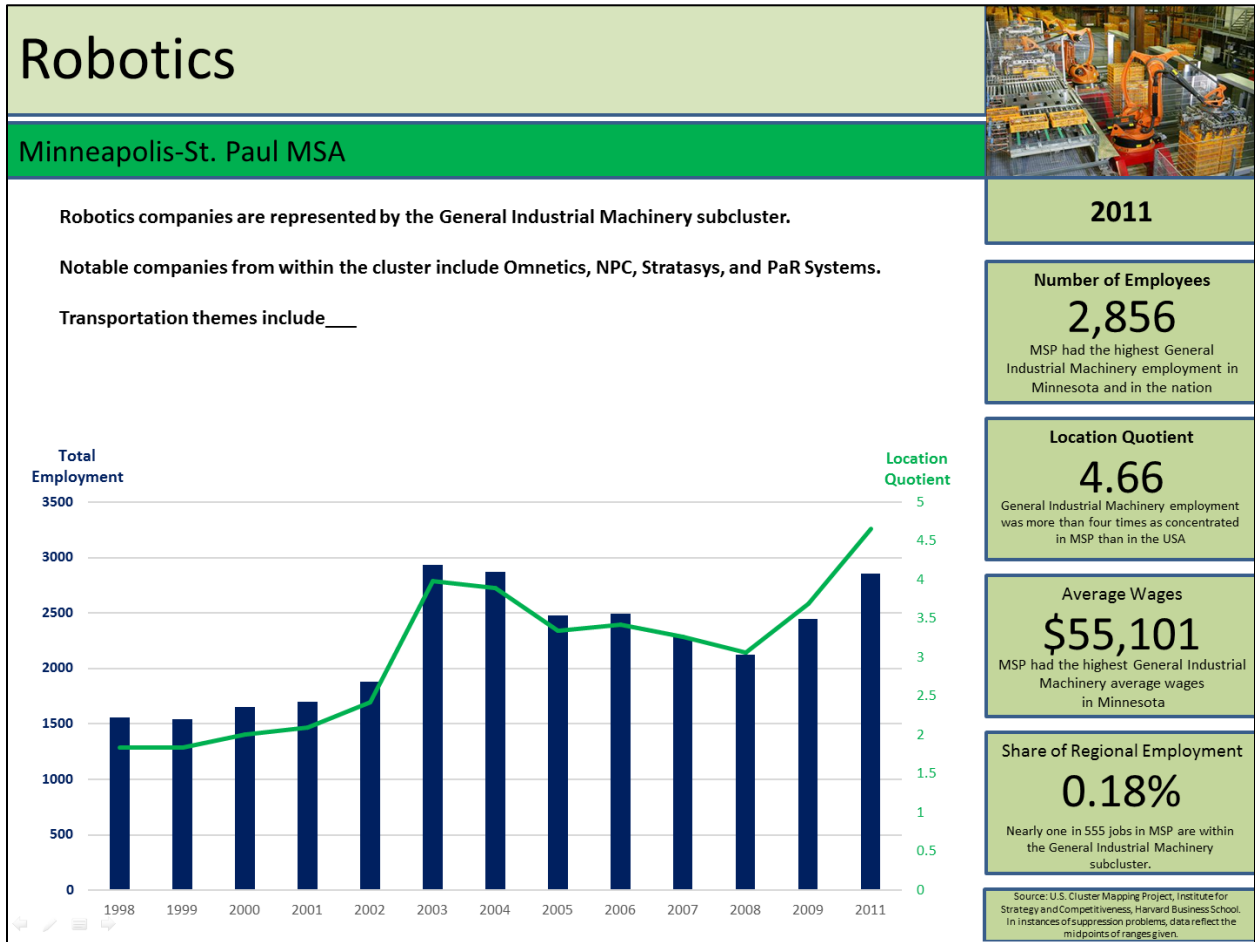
Robotics

Minneapolis-St. Paul MSA

Robotics companies are represented by the General Industrial Machinery subcluster.

Notable companies from within the cluster include Omnetics, NPC, Stratasys, and PaR Systems.

Transportation themes include___

Total Employment

Location Quotient

3500
3000
2500
2000
1500
1000
500
0

5
4.5
4
3.5
3
2.5
2
1.5
1
0.5
0

1998 1999 2000 2001 2002 2003 2004 2005 2006 2007 2008 2009 2011

2011

Number of Employees
2,856
MSP had the highest General Industrial Machinery employment in Minnesota and in the nation

Location Quotient
4.66
General Industrial Machinery employment was more than four times as concentrated in MSP than in the USA

Average Wages
$55,101
MSP had the highest General Industrial Machinery average wages in Minnesota

Share of Regional Employment
0.18%
Nearly one in 555 jobs in MSP are within the General Industrial Machinery subcluster.

Source: U.S. Cluster Mapping Project, Institute for Strategy and Competitiveness, Harvard Business School. In instances of suppression problems, data reflect the midpoints of ranges given.